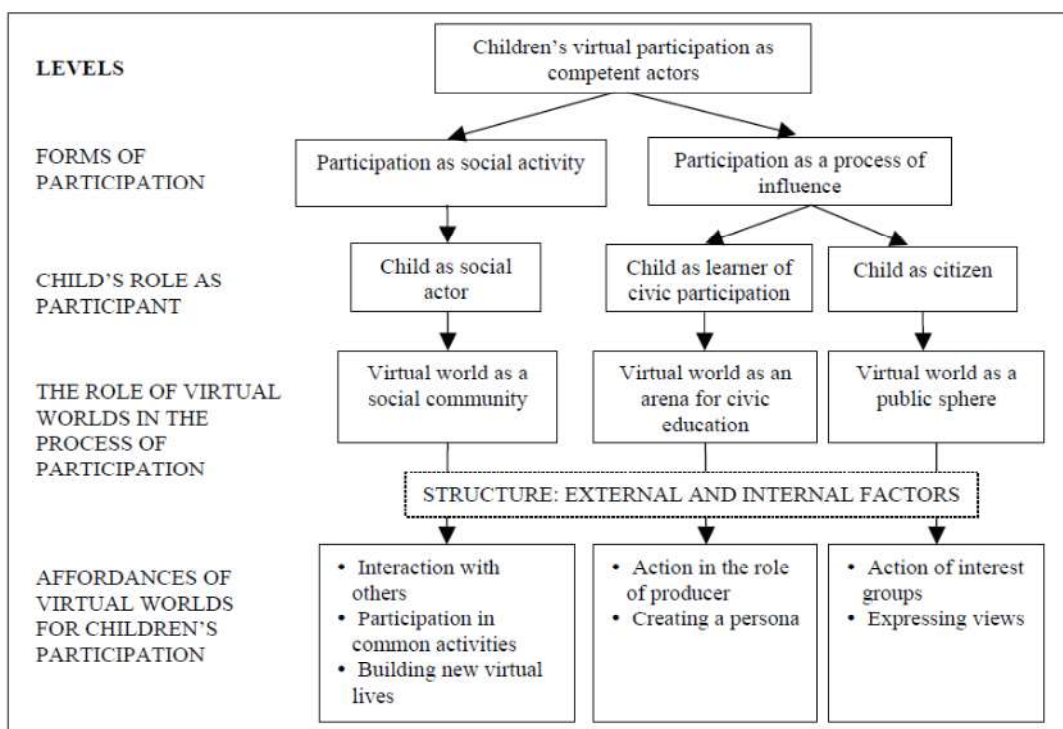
LEVELS

Children's virtual participation as competent actors

FORMS OF PARTICIPATION

Participation as social activity

Participation as a process of influence

CHILD'S ROLE AS PARTICIPANT

Child as social actor

Child as learner of civic participation

Child as citizen

THE ROLE OF VIRTUAL WORLDS IN THE PROCESS OF PARTICIPATION

Virtual world as a social community

Virtual world as an arena for civic education

Virtual world as a public sphere

STRUCTURE: EXTERNAL AND INTERNAL FACTORS

AFFORDANCES OF VIRTUAL WORLDS FOR CHILDREN'S PARTICIPATION

• Interaction with others
• Participation in common activities
• Building new virtual lives

• Action in the role of producer
• Creating a persona

• Action of interest groups
• Expressing views